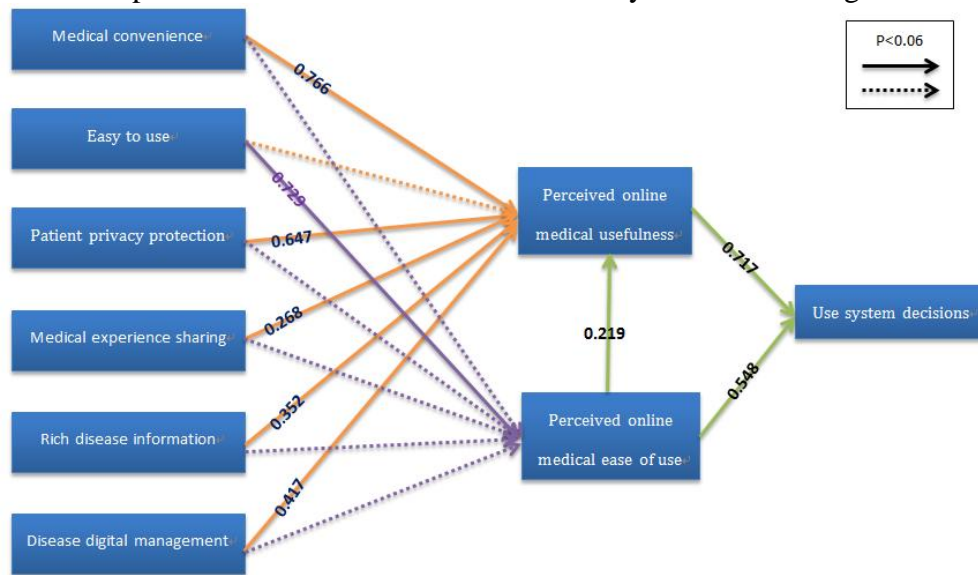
Medical convenience

Easy to use

Patient privacy protection

Medical experience sharing

Rich disease information

Disease digital management

P<0.06

0.766

0.729

0.647

0.268

0.352

0.417

Perceived online medical usefulness

Perceived online medical ease of use

0.219

0.717

0.548

Use system decisions